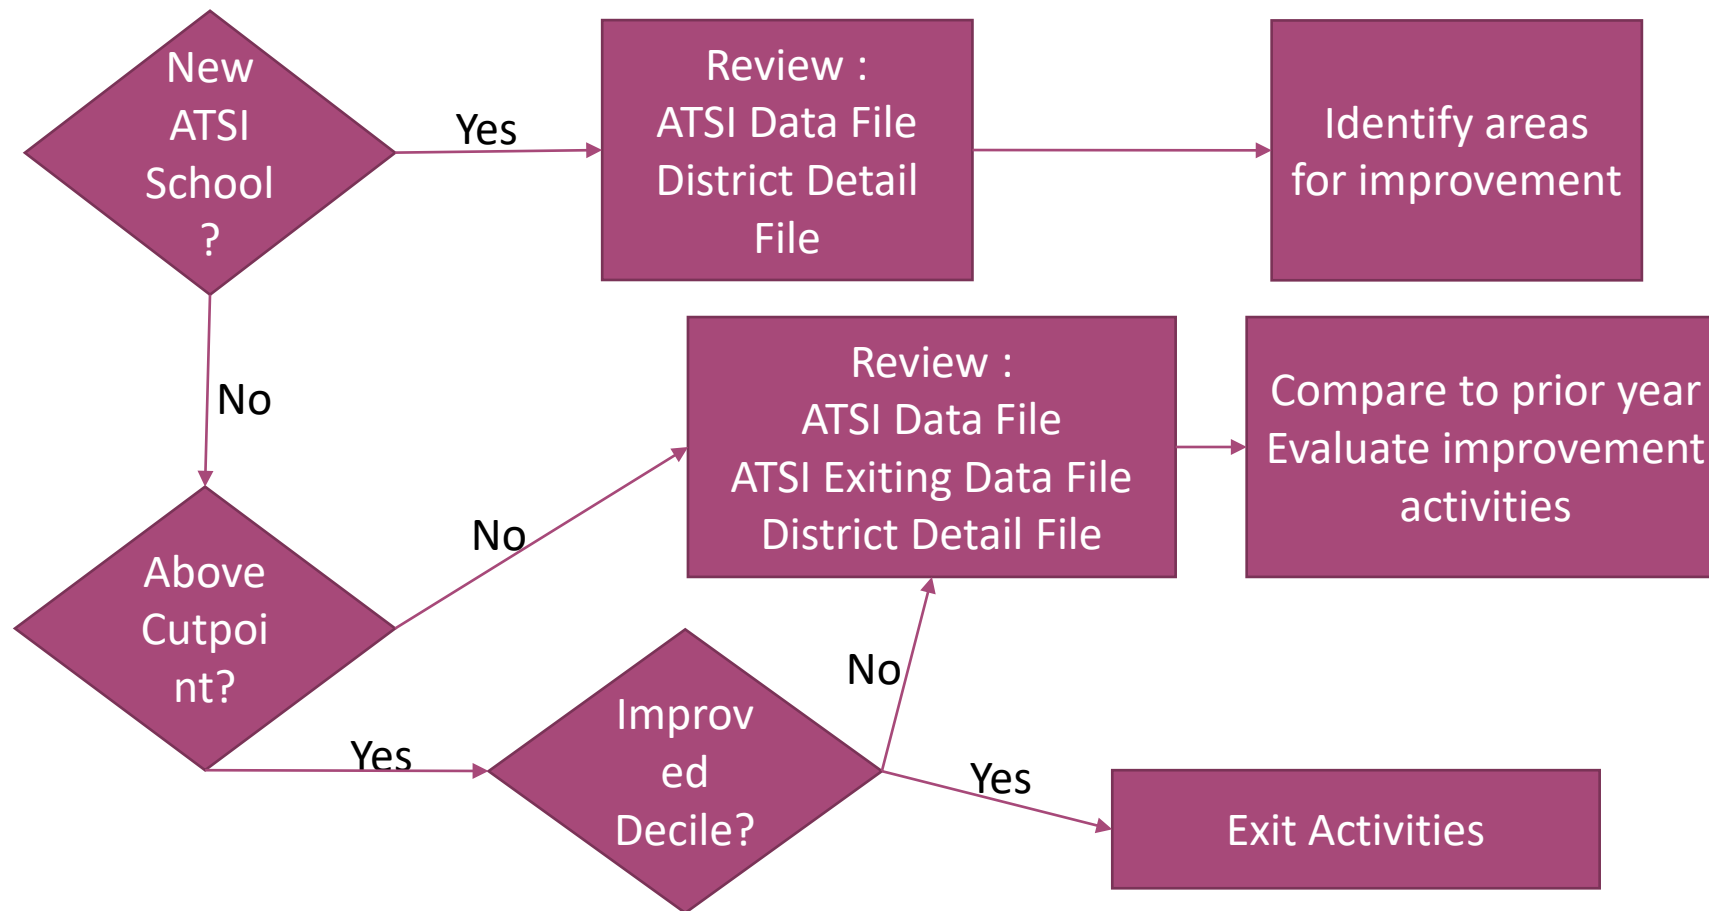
New ATSI School ?

Yes

Review : ATSI Data File District Detail File

Identify areas for improvement

No

Review : ATSI Data File ATSI Exiting Data File District Detail File

Compare to prior year Evaluate improvement activities

No

Above Cutpoint?

Yes

Improved Decile?

No

Yes

Exit Activities